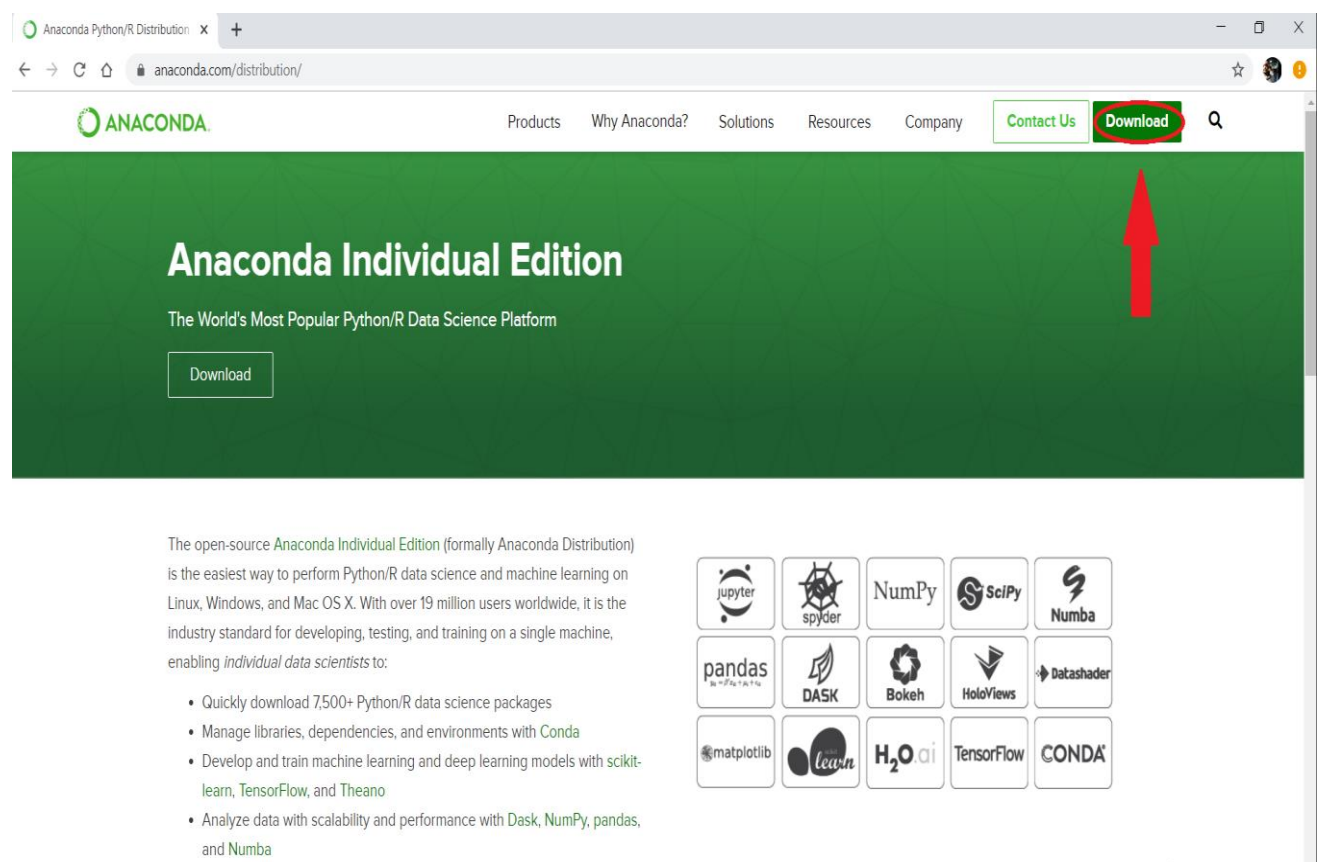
Anaconda Python/R Distribution ×
+
anaconda.com/distribution/

ANACONDA.
Products Why Anaconda? Solutions Resources Company Contact Us Download

Anaconda Individual Edition

The World's Most Popular Python/R Data Science Platform

Download

The open-source Anaconda Individual Edition (formally Anaconda Distribution) is the easiest way to perform Python/R data science and machine learning on Linux, Windows, and Mac OS X. With over 19 million users worldwide, it is the industry standard for developing, testing, and training on a single machine, enabling *individual data scientists* to:

- Quickly download 7,500+ Python/R data science packages
- Manage libraries, dependencies, and environments with Conda
- Develop and train machine learning and deep learning models with scikit-learn, TensorFlow, and Theano
- Analyze data with scalability and performance with Dask, NumPy, pandas, and Numba

jupyter
spyder
NumPy
SciPy
Numba
pandas
DASK
Bokeh
HoloViews
Datashader
matplotlib
learn
$H_2O$.ai
TensorFlow
CONDA